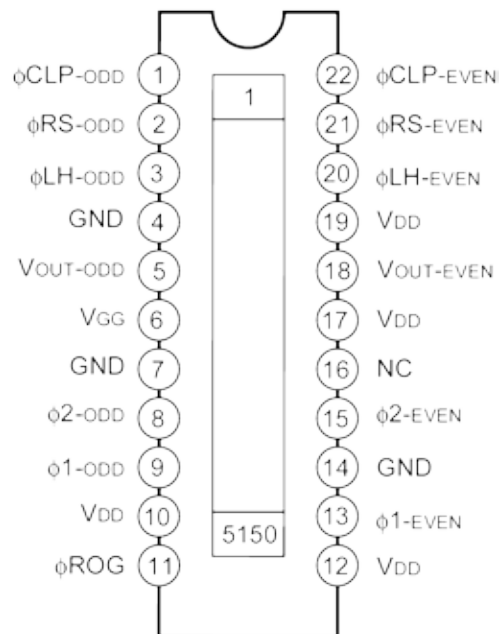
ϕCLP-ODD 1
ϕRS-ODD 2
ϕLH-ODD 3
GND 4
VOUT-ODD 5
VGG 6
GND 7
ϕ2-ODD 8
ϕ1-ODD 9
VDD 10
ϕROG 11

1

5150

22 ϕCLP-EVEN
21 ϕRS-EVEN
20 ϕLH-EVEN
19 VDD
18 VOUT-EVEN
17 VDD
16 NC
15 ϕ2-EVEN
14 GND
13 ϕ1-EVEN
12 VDD